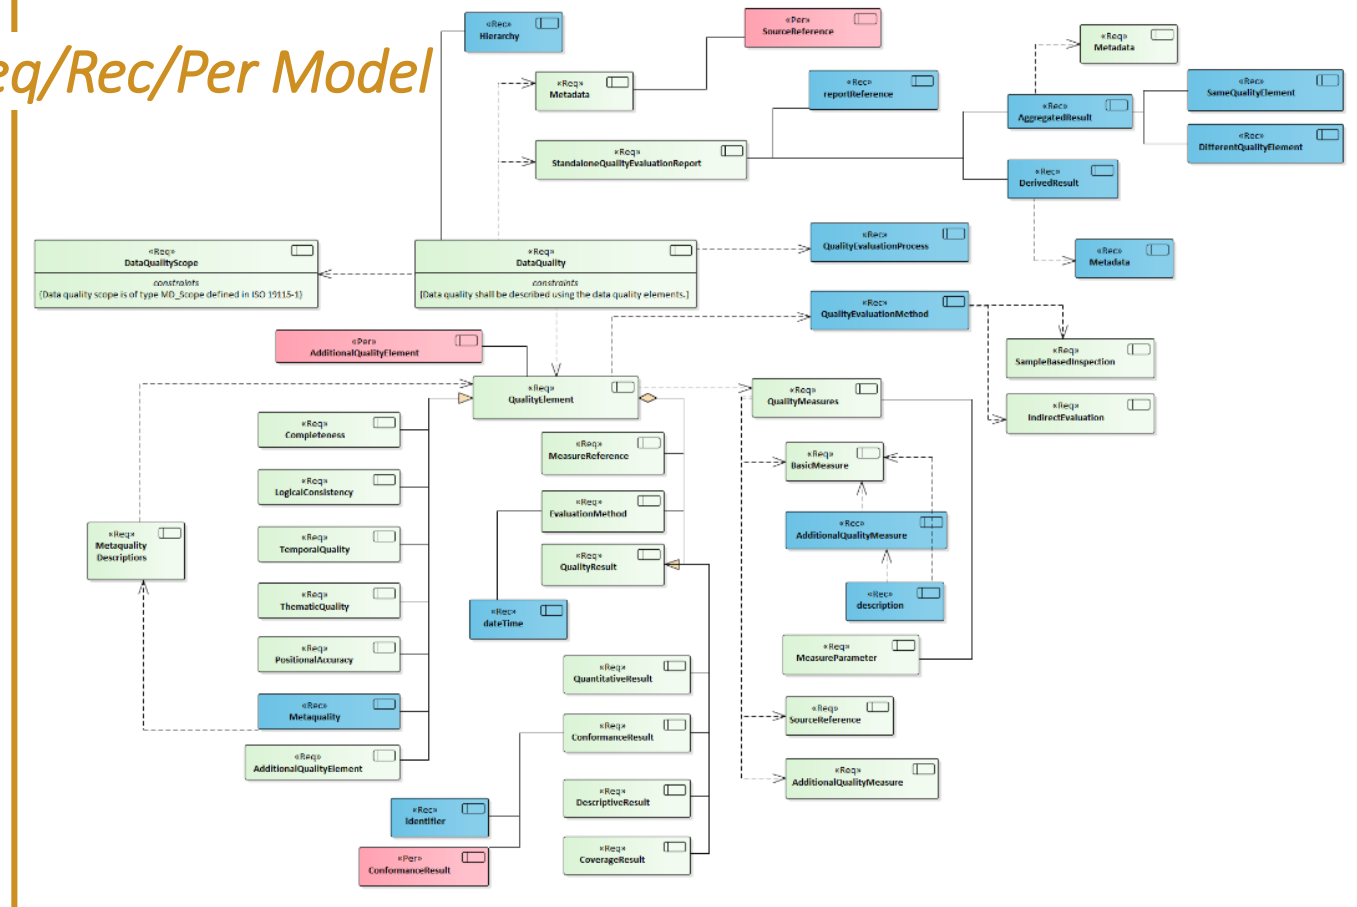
eq/Rec/Per Model

«Rec»
Hierarchy

«Per»
SourceReference

«Req»
Metadata

«Req»
Metadata

«Rec»
reportReference

«Rec»
AggregatedResult

«Rec»
SameQualityElement

«Rec»
DifferentQualityElement

«Req»
StandaloneQualityEvaluationReport

«Rec»
DerivedResult

«Req»
DataQualityScope
constraints
{Data quality scope is of type MD_Scope defined in ISO 19115-1}

«Req»
DataQuality
constraints
{Data quality shall be described using the data quality elements.}

«Rec»
QualityEvaluationProcess

«Rec»
Metadata

«Rec»
QualityEvaluationMethod

«Per»
AdditionalQualityElement

«Req»
SampleBasedInspection

«Req»
QualityElement

«Req»
QualityMeasures

«Req»
IndirectEvaluation

«Req»
Completeness

«Req»
MeasureReference

«Req»
BasicMeasure

«Req»
LogicalConsistency

«Req»
EvaluationMethod

«Rec»
AdditionalQualityMeasure

«Req»
Metaquality
Descriptions

«Req»
TemporalQuality

«Req»
QualityResult

«Rec»
description

«Req»
ThematicQuality

«Rec»
dateTime

«Req»
PositionalAccuracy

«Req»
MeasureParameter

«Req»
QuantitativeResult

«Rec»
Metaquality

«Req»
SourceReference

«Req»
ConformanceResult

«Req»
AdditionalQualityElement

«Req»
AdditionalQualityMeasure

«Rec»
Identifier

«Req»
DescriptiveResult

«Per»
ConformanceResult

«Req»
CoverageResult